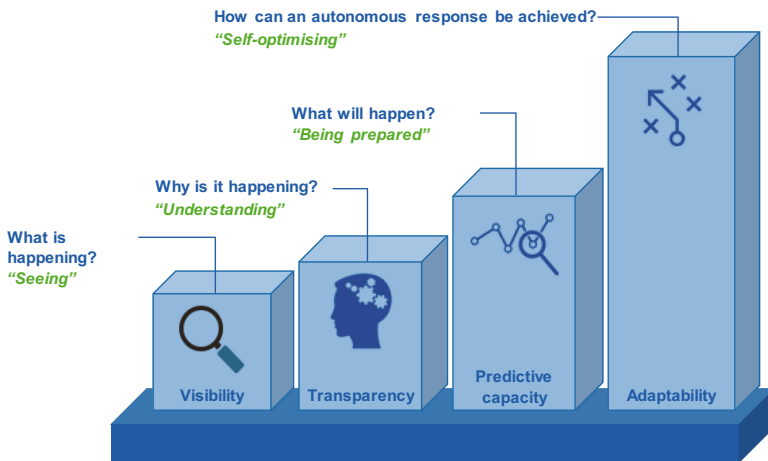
How can an autonomous response be achieved?
“Self-optimising”

What will happen?
“Being prepared”

Why is it happening?
“Understanding”

What is happening?
“Seeing”

Visibility

Transparency

Predictive capacity

Adaptability